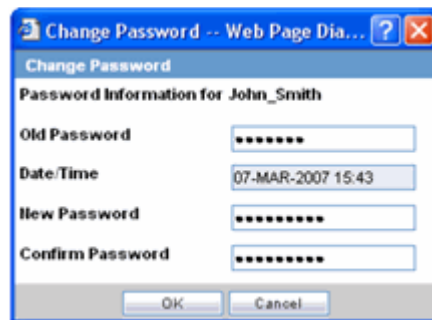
Change Password -- Web Page Dia...

Change Password

Password Information for John_Smith

Old Password •••••••

Date/Time 07-MAR-2007 15:43

New Password ••••••••••

Confirm Password ••••••••••

OK Cancel